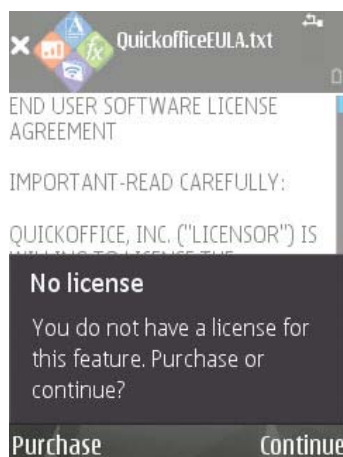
QuickofficeEULA.txt

END USER SOFTWARE LICENSE AGREEMENT

IMPORTANT-READ CAREFULLY:

QUICKOFFICE, INC. ("LICENSOR") IS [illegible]

No license

You do not have a license for this feature. Purchase or continue?

Purchase Continue